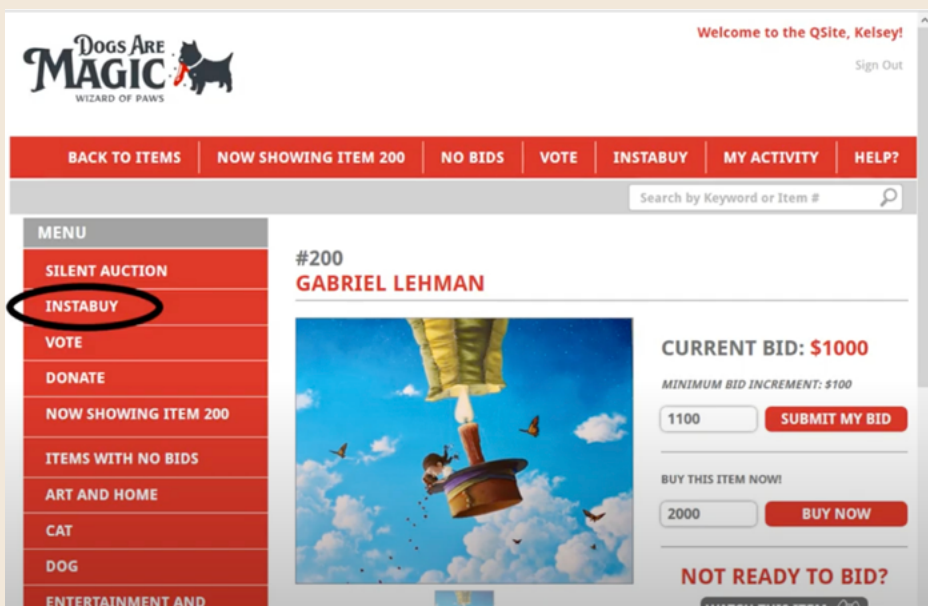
DOGS ARE MAGIC
WIZARD OF PAWS

Welcome to the QSite, Kelsey!

Sign Out

BACK TO ITEMS | NOW SHOWING ITEM 200 | NO BIDS | VOTE | INSTABUY | MY ACTIVITY | HELP?

Search by Keyword or Item #

MENU
SILENT AUCTION
INSTABUY
VOTE
DONATE
NOW SHOWING ITEM 200
ITEMS WITH NO BIDS
ART AND HOME
CAT
DOG
ENTERTAINMENT AND

#200
GABRIEL LEHMAN

CURRENT BID: $1000

MINIMUM BID INCREMENT: $100

1100

SUBMIT MY BID

BUY THIS ITEM NOW!

2000

BUY NOW

NOT READY TO BID?

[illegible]